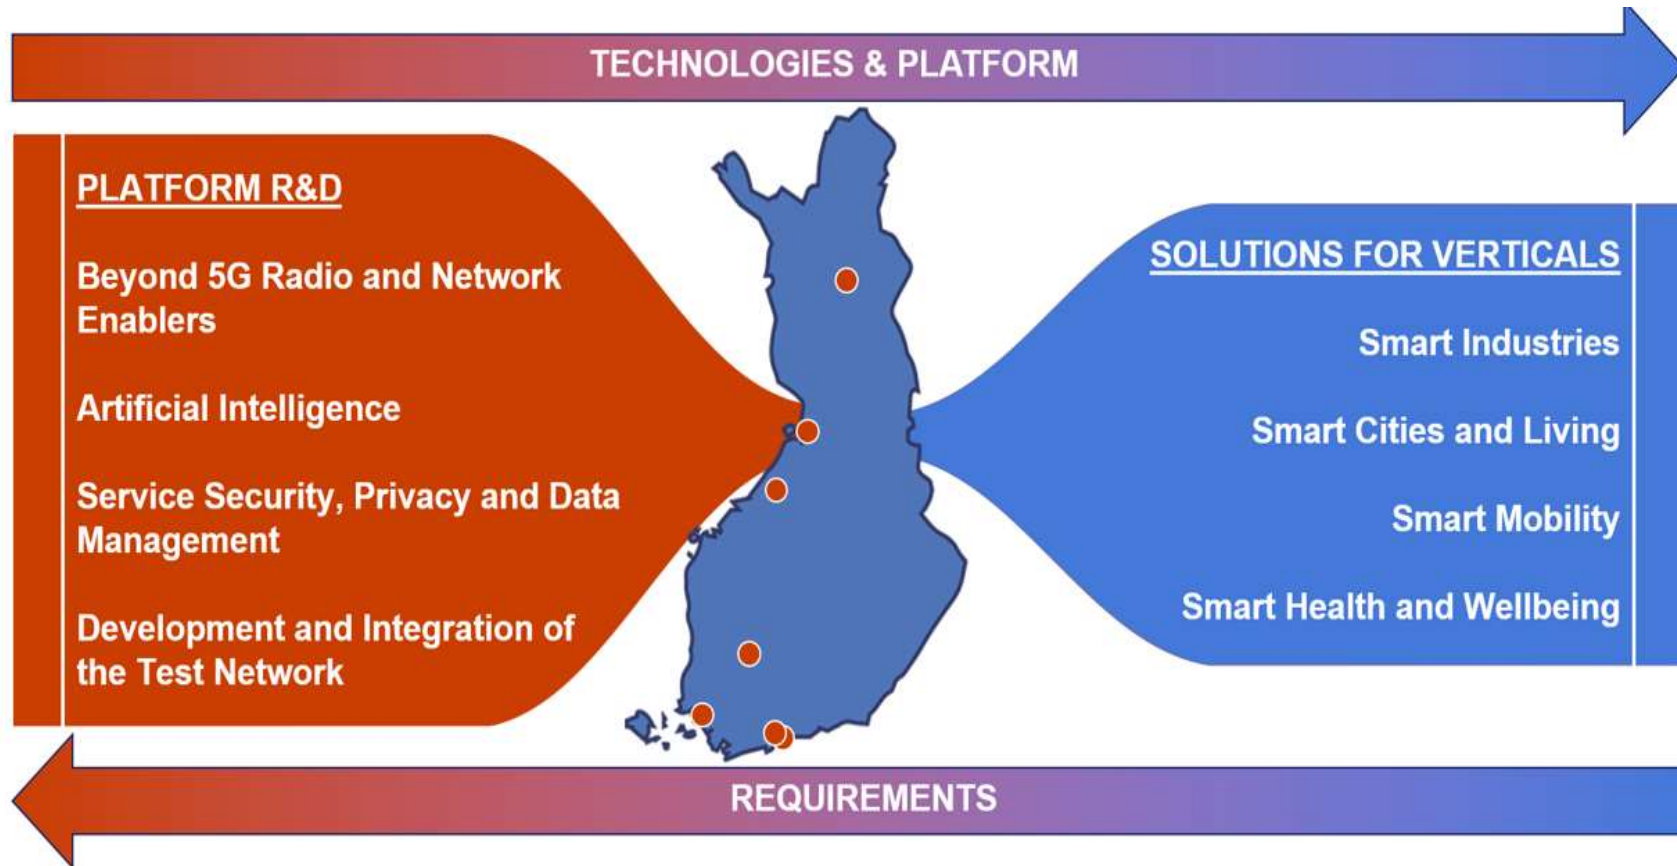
TECHNOLOGIES & PLATFORM

PLATFORM R&D

Beyond 5G Radio and Network Enablers

Artificial Intelligence

Service Security, Privacy and Data Management

Development and Integration of the Test Network

SOLUTIONS FOR VERTICALS

Smart Industries

Smart Cities and Living

Smart Mobility

Smart Health and Wellbeing

REQUIREMENTS